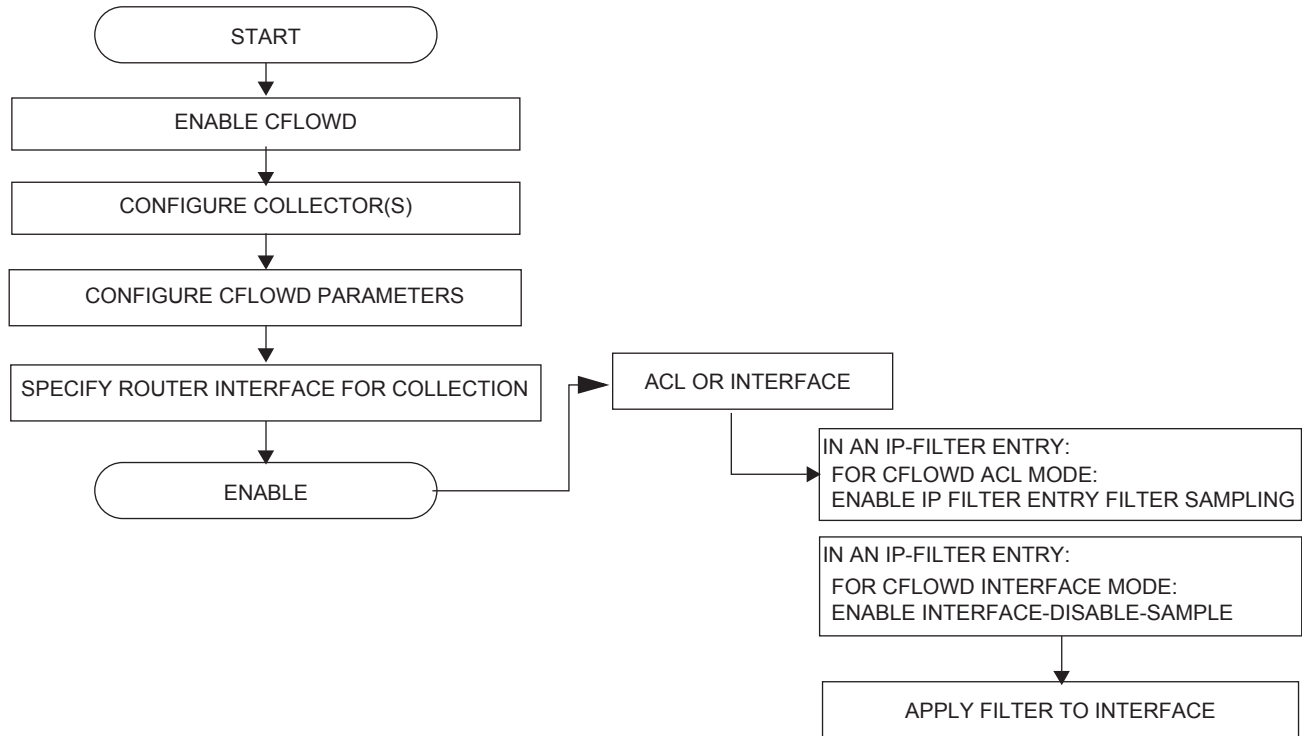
START

ENABLE CFLOWD

CONFIGURE COLLECTOR(S)

CONFIGURE CFLOWD PARAMETERS

SPECIFY ROUTER INTERFACE FOR COLLECTION

ENABLE

ACL OR INTERFACE

IN AN IP-FILTER ENTRY:
FOR CFLOWD ACL MODE:
ENABLE IP FILTER ENTRY FILTER SAMPLING

IN AN IP-FILTER ENTRY:
FOR CFLOWD INTERFACE MODE:
ENABLE INTERFACE-DISABLE-SAMPLE

APPLY FILTER TO INTERFACE